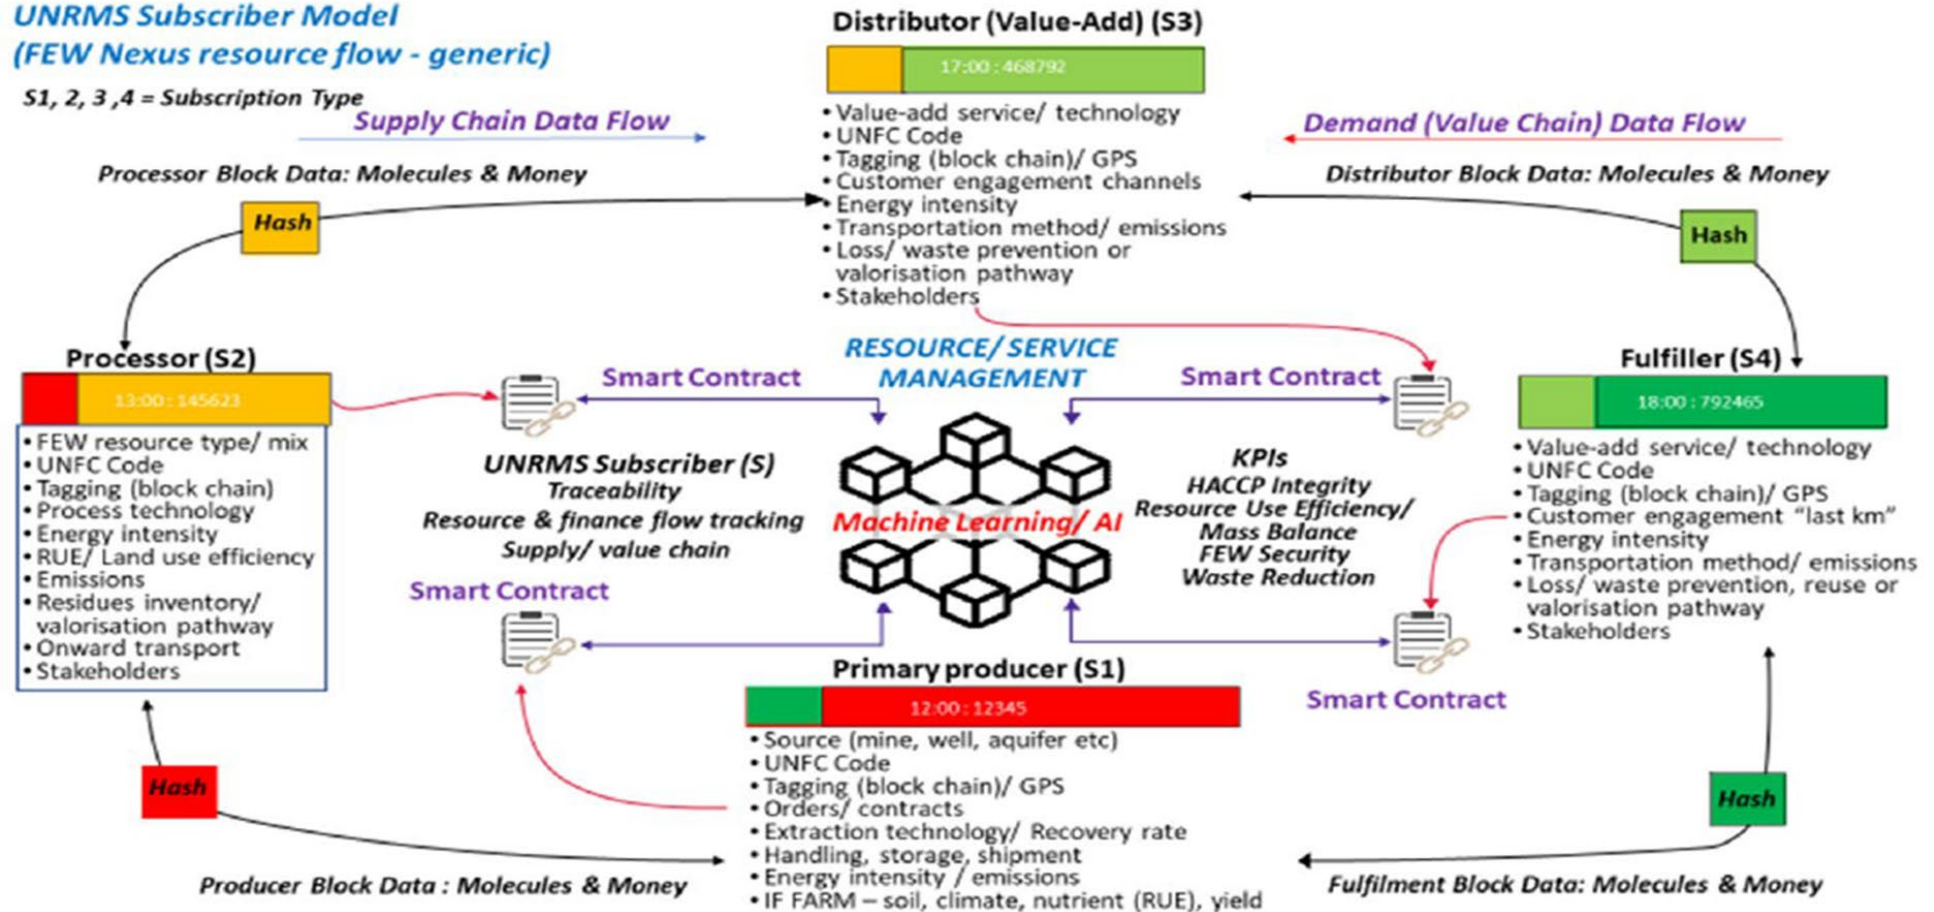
UNRMS Subscriber Model
(FEW Nexus resource flow - generic)

S1, 2, 3 ,4 = Subscription Type

Supply Chain Data Flow

Distributor (Value-Add) (S3)

17:00 : 468792

• Value-add service/ technology
• UNFC Code
• Tagging (block chain)/ GPS
• Customer engagement channels
• Energy intensity
• Transportation method/ emissions
• Loss/ waste prevention or valorisation pathway
• Stakeholders

Demand (Value Chain) Data Flow

Processor Block Data: Molecules & Money

Distributor Block Data: Molecules & Money

Hash

Hash

Processor (S2)

13:00 : 145623

• FEW resource type/ mix
• UNFC Code
• Tagging (block chain)
• Process technology
• Energy intensity
• RUE/ Land use efficiency
• Emissions
• Residues inventory/ valorisation pathway
• Onward transport
• Stakeholders

RESOURCE/ SERVICE MANAGEMENT

Smart Contract

Smart Contract

Fulfiller (S4)

18:00 : 792465

• Value-add service/ technology
• UNFC Code
• Tagging (block chain)/ GPS
• Customer engagement "last km"
• Energy intensity
• Transportation method/ emissions
• Loss/ waste prevention, reuse or valorisation pathway
• Stakeholders

UNRMS Subscriber (S)
Traceability
Resource & finance flow tracking
Supply/ value chain

Machine Learning/ AI

KPIs
HACCP Integrity
Resource Use Efficiency/
Mass Balance
FEW Security
Waste Reduction

Smart Contract

Primary producer (S1)

12:00 : 12345

• Source (mine, well, aquifer etc)
• UNFC Code
• Tagging (block chain)/ GPS
• Orders/ contracts
• Extraction technology/ Recovery rate
• Handling, storage, shipment
• Energy intensity / emissions
• IF FARM – soil, climate, nutrient (RUE), yield

Smart Contract

Hash

Hash

Producer Block Data : Molecules & Money

Fulfilment Block Data: Molecules & Money